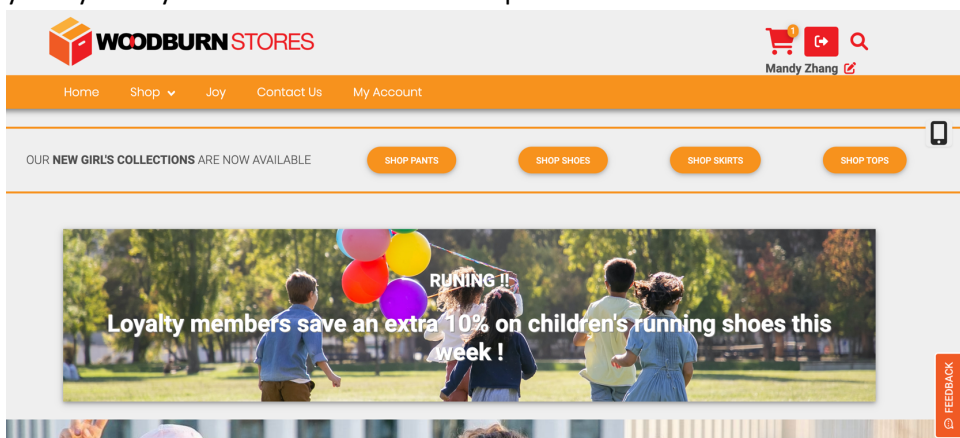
WOODBURN STORES

1

Mandy Zhang

Home Shop Joy Contact Us My Account

OUR **NEW GIRL'S COLLECTIONS** ARE NOW AVAILABLE

SHOP PANTS SHOP SHOES SHOP SKIRTS SHOP TOPS

RUNING !!

Loyalty members save an extra 10% on children's running shoes this week !

FEEDBACK